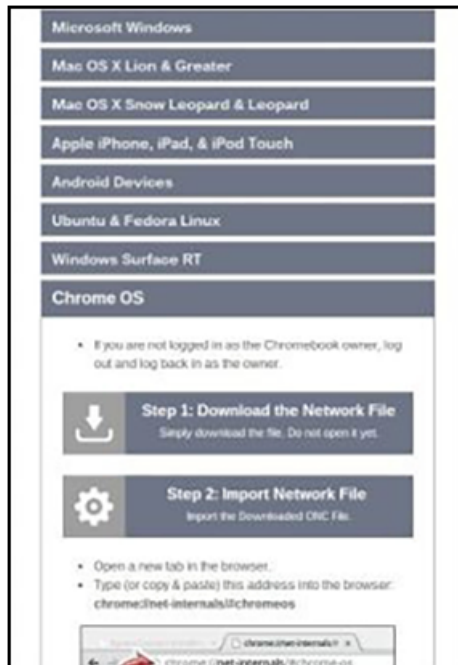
Microsoft Windows

Mac OS X Lion & Greater

Mac OS X Snow Leopard & Leopard

Apple iPhone, iPad, & iPod Touch

Android Devices

Ubuntu & Fedora Linux

Windows Surface RT

Chrome OS

• If you are not logged in as the Chromebook owner, log out and log back in as the owner.

Step 1: Download the Network File
Simply download the file. Do not open it yet.

Step 2: Import Network File
Import the Downloaded ONC File.

• Open a new tab in the browser.
• Type (or copy & paste) this address into the browser: chrome://net-internals/#chromeos

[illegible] chrome://net-internals/# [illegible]
chrome://net-internals/#chrome-os